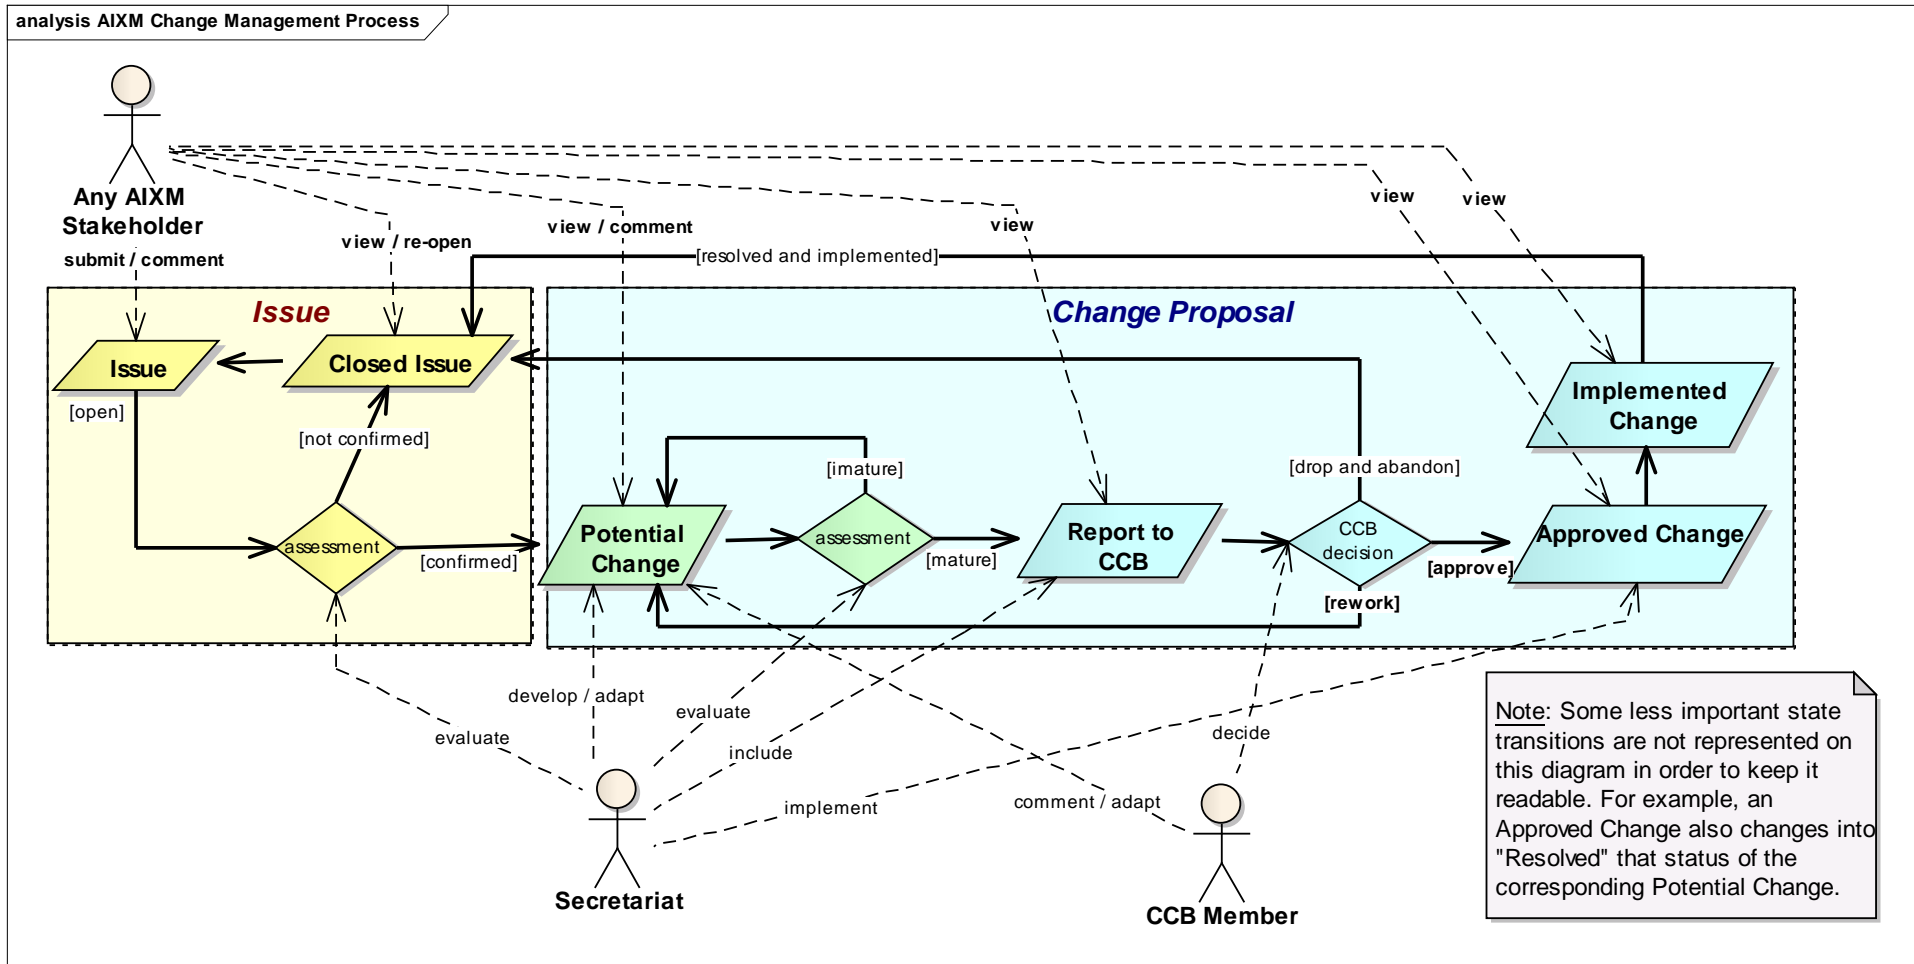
analysis AIXM Change Management Process

Any AIXM Stakeholder

submit / comment

view / re-open

view / comment

view

view

view

[resolved and implemented]

Issue

Change Proposal

Issue

Closed Issue

[open]

[not confirmed]

assessment

[confirmed]

Potential Change

[imature]

assessment

[mature]

Report to CCB

[drop and abandon]

CCB decision

[rework]

[approve]

Approved Change

Implemented Change

develop / adapt

evaluate

evaluate

include

implement

comment / adapt

decide

Secretariat

CCB Member

Note: Some less important state transitions are not represented on this diagram in order to keep it readable. For example, an Approved Change also changes into "Resolved" that status of the corresponding Potential Change.